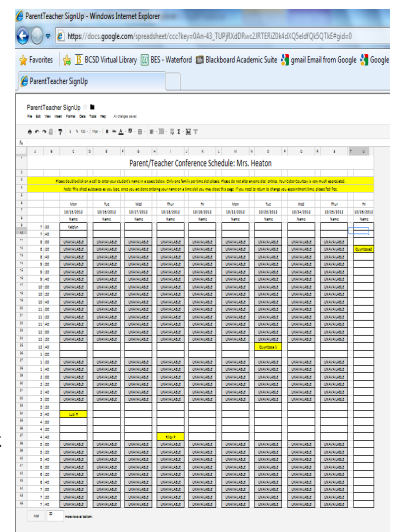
ParentTeacher SignUp - Windows Internet Explorer

https://docs.google.com/spreadsheet/ccc?key=0An-43_TUPjRXdDRwc2lRTERiZ0k4dXQ5eldQVjc5QTkE#gid=0

Favorites | BCSD Virtual Library | BES - Waterford | Blackboard Academic Suite | gmail Email from Google | Google

ParentTeacher SignUp

ParentTeacher SignUp

File Edit View Insert Format Data Tools Help All changes saved

Parent/Teacher Conference Schedule: Mrs. Heaton

Please double-click on a cell to enter your student's name in a space below. Only one family per time slot please. Please do not enter anyone else's name. Your cooperation is much appreciated.

Note: This sheet autosaves as you type. Once you are done entering your name on a time slot you may close this page. If you need to return to change your appointment time, please feel free.

| | Mon | Tue | Wed | Thur | Fri | Mon | Tue | Wed | Thur | Fri |
|---|---|---|---|---|---|---|---|---|---|---|
| | 10/15/2012 | 10/16/2012 | 10/17/2012 | 10/18/2012 | 10/19/2012 | 10/22/2012 | 10/23/2012 | 10/24/2012 | 10/25/2012 | 10/26/2012 |
| | Name | Name | Name | Name | Name | Name | Name | Name | Name | Name |
| 7:00 | Nelson | | | | | | | | | |
| 7:40 | | | | | | | | | | |
| 8:00 | UNAVAILABLE | UNAVAILABLE | UNAVAILABLE | UNAVAILABLE | UNAVAILABLE | UNAVAILABLE | UNAVAILABLE | UNAVAILABLE | UNAVAILABLE | Courtland |
| 8:20 | UNAVAILABLE | UNAVAILABLE | UNAVAILABLE | UNAVAILABLE | UNAVAILABLE | UNAVAILABLE | UNAVAILABLE | UNAVAILABLE | UNAVAILABLE | |
| 8:40 | UNAVAILABLE | UNAVAILABLE | UNAVAILABLE | UNAVAILABLE | UNAVAILABLE | UNAVAILABLE | UNAVAILABLE | UNAVAILABLE | UNAVAILABLE | |
| 9:00 | UNAVAILABLE | UNAVAILABLE | UNAVAILABLE | UNAVAILABLE | UNAVAILABLE | UNAVAILABLE | UNAVAILABLE | UNAVAILABLE | UNAVAILABLE | |
| 9:20 | UNAVAILABLE | UNAVAILABLE | UNAVAILABLE | UNAVAILABLE | UNAVAILABLE | UNAVAILABLE | UNAVAILABLE | UNAVAILABLE | UNAVAILABLE | |
| 9:40 | UNAVAILABLE | UNAVAILABLE | UNAVAILABLE | UNAVAILABLE | UNAVAILABLE | UNAVAILABLE | UNAVAILABLE | UNAVAILABLE | UNAVAILABLE | |
| 10:00 | UNAVAILABLE | UNAVAILABLE | UNAVAILABLE | UNAVAILABLE | UNAVAILABLE | UNAVAILABLE | UNAVAILABLE | UNAVAILABLE | UNAVAILABLE | |
| 10:20 | UNAVAILABLE | UNAVAILABLE | UNAVAILABLE | UNAVAILABLE | UNAVAILABLE | UNAVAILABLE | UNAVAILABLE | UNAVAILABLE | UNAVAILABLE | |
| 10:40 | UNAVAILABLE | UNAVAILABLE | UNAVAILABLE | UNAVAILABLE | UNAVAILABLE | UNAVAILABLE | UNAVAILABLE | UNAVAILABLE | UNAVAILABLE | |
| 11:00 | UNAVAILABLE | UNAVAILABLE | UNAVAILABLE | UNAVAILABLE | UNAVAILABLE | UNAVAILABLE | UNAVAILABLE | UNAVAILABLE | UNAVAILABLE | |
| 11:20 | UNAVAILABLE | UNAVAILABLE | UNAVAILABLE | UNAVAILABLE | UNAVAILABLE | UNAVAILABLE | UNAVAILABLE | UNAVAILABLE | UNAVAILABLE | |
| 11:40 | UNAVAILABLE | UNAVAILABLE | UNAVAILABLE | UNAVAILABLE | UNAVAILABLE | UNAVAILABLE | UNAVAILABLE | UNAVAILABLE | UNAVAILABLE | |
| 12:00 | UNAVAILABLE | UNAVAILABLE | UNAVAILABLE | UNAVAILABLE | UNAVAILABLE | UNAVAILABLE | UNAVAILABLE | UNAVAILABLE | UNAVAILABLE | |
| 12:20 | UNAVAILABLE | UNAVAILABLE | UNAVAILABLE | UNAVAILABLE | UNAVAILABLE | UNAVAILABLE | UNAVAILABLE | UNAVAILABLE | UNAVAILABLE | |
| 12:40 | UNAVAILABLE | UNAVAILABLE | UNAVAILABLE | UNAVAILABLE | UNAVAILABLE | Courtland | UNAVAILABLE | UNAVAILABLE | UNAVAILABLE | |
| 1:00 | | | | | | | | | | |
| 1:20 | UNAVAILABLE | UNAVAILABLE | UNAVAILABLE | UNAVAILABLE | UNAVAILABLE | UNAVAILABLE | UNAVAILABLE | UNAVAILABLE | UNAVAILABLE | |
| 1:40 | UNAVAILABLE | UNAVAILABLE | UNAVAILABLE | UNAVAILABLE | UNAVAILABLE | UNAVAILABLE | UNAVAILABLE | UNAVAILABLE | UNAVAILABLE | |
| 2:00 | UNAVAILABLE | UNAVAILABLE | UNAVAILABLE | UNAVAILABLE | UNAVAILABLE | UNAVAILABLE | UNAVAILABLE | UNAVAILABLE | UNAVAILABLE | |
| 2:20 | UNAVAILABLE | UNAVAILABLE | UNAVAILABLE | UNAVAILABLE | UNAVAILABLE | UNAVAILABLE | UNAVAILABLE | UNAVAILABLE | UNAVAILABLE | |
| 2:40 | UNAVAILABLE | UNAVAILABLE | UNAVAILABLE | UNAVAILABLE | UNAVAILABLE | UNAVAILABLE | UNAVAILABLE | UNAVAILABLE | UNAVAILABLE | |
| 3:00 | Lusk | | | | | | | | | |
| 3:20 | | | | | | | | | | |
| 3:40 | | | | | | | | | | |
| 4:00 | | | | | | | | | | |
| 4:20 | | | | Klopp | | | | | | |
| 4:40 | UNAVAILABLE | UNAVAILABLE | UNAVAILABLE | UNAVAILABLE | UNAVAILABLE | UNAVAILABLE | UNAVAILABLE | UNAVAILABLE | UNAVAILABLE | |
| 5:00 | UNAVAILABLE | UNAVAILABLE | UNAVAILABLE | UNAVAILABLE | UNAVAILABLE | UNAVAILABLE | UNAVAILABLE | UNAVAILABLE | UNAVAILABLE | |
| 5:20 | UNAVAILABLE | UNAVAILABLE | UNAVAILABLE | UNAVAILABLE | UNAVAILABLE | UNAVAILABLE | UNAVAILABLE | UNAVAILABLE | UNAVAILABLE | |
| 5:40 | UNAVAILABLE | UNAVAILABLE | UNAVAILABLE | UNAVAILABLE | UNAVAILABLE | UNAVAILABLE | UNAVAILABLE | UNAVAILABLE | UNAVAILABLE | |
| 6:00 | UNAVAILABLE | UNAVAILABLE | UNAVAILABLE | UNAVAILABLE | UNAVAILABLE | UNAVAILABLE | UNAVAILABLE | UNAVAILABLE | UNAVAILABLE | |
| 6:20 | UNAVAILABLE | UNAVAILABLE | UNAVAILABLE | UNAVAILABLE | UNAVAILABLE | UNAVAILABLE | UNAVAILABLE | UNAVAILABLE | UNAVAILABLE | |
| 6:40 | UNAVAILABLE | UNAVAILABLE | UNAVAILABLE | UNAVAILABLE | UNAVAILABLE | UNAVAILABLE | UNAVAILABLE | UNAVAILABLE | UNAVAILABLE | |

Add 100 more rows at bottom.